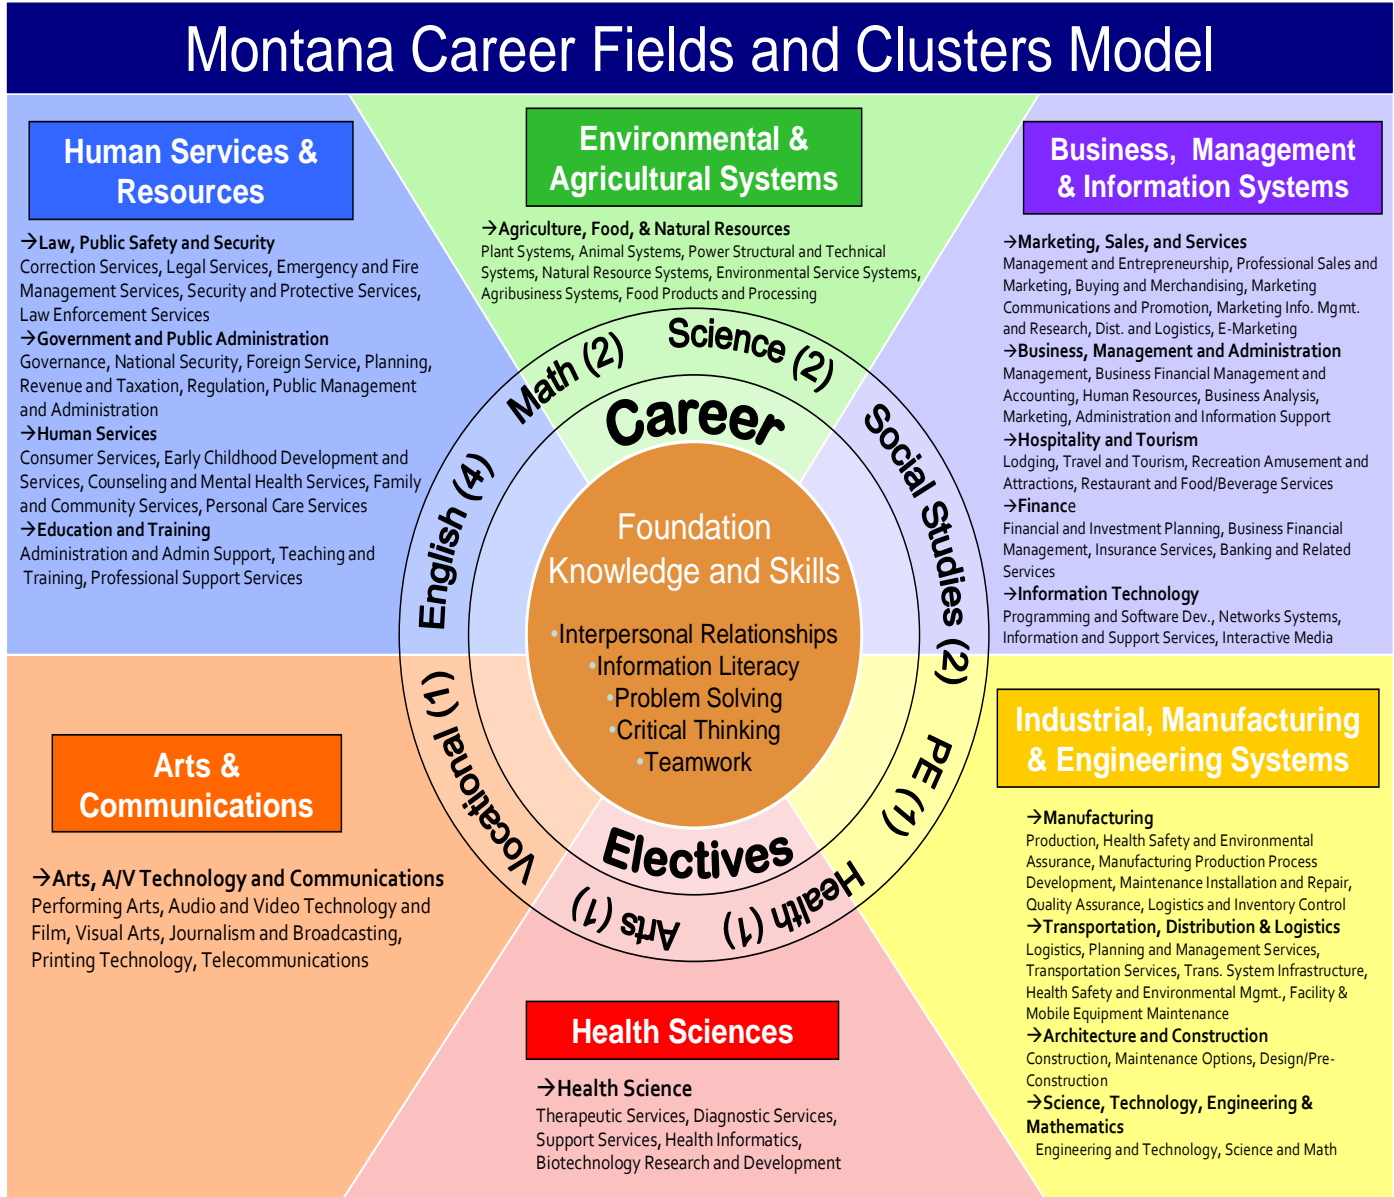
Montana Career Fields and Clusters Model

Human Services & Resources

→Law, Public Safety and Security
Correction Services, Legal Services, Emergency and Fire Management Services, Security and Protective Services, Law Enforcement Services
→Government and Public Administration
Governance, National Security, Foreign Service, Planning, Revenue and Taxation, Regulation, Public Management and Administration
→Human Services
Consumer Services, Early Childhood Development and Services, Counseling and Mental Health Services, Family and Community Services, Personal Care Services
→Education and Training
Administration and Admin Support, Teaching and Training, Professional Support Services

Environmental & Agricultural Systems

→Agriculture, Food, & Natural Resources
Plant Systems, Animal Systems, Power Structural and Technical Systems, Natural Resource Systems, Environmental Service Systems, Agribusiness Systems, Food Products and Processing

Business, Management & Information Systems

→Marketing, Sales, and Services
Management and Entrepreneurship, Professional Sales and Marketing, Buying and Merchandising, Marketing Communications and Promotion, Marketing Info. Mgmt. and Research, Dist. and Logistics, E-Marketing
→Business, Management and Administration
Management, Business Financial Management and Accounting, Human Resources, Business Analysis, Marketing, Administration and Information Support
→Hospitality and Tourism
Lodging, Travel and Tourism, Recreation Amusement and Attractions, Restaurant and Food/Beverage Services
→Finance
Financial and Investment Planning, Business Financial Management, Insurance Services, Banking and Related Services
→Information Technology
Programming and Software Dev., Networks Systems, Information and Support Services, Interactive Media

Math (2) Science (2) Social Studies (2) PE (1) Health (1) Arts (1) Vocational (1) English (4)

Career

Foundation Knowledge and Skills
•Interpersonal Relationships
•Information Literacy
•Problem Solving
•Critical Thinking
•Teamwork

Electives

Arts & Communications

→Arts, A/V Technology and Communications
Performing Arts, Audio and Video Technology and Film, Visual Arts, Journalism and Broadcasting, Printing Technology, Telecommunications

Industrial, Manufacturing & Engineering Systems

→Manufacturing
Production, Health Safety and Environmental Assurance, Manufacturing Production Process Development, Maintenance Installation and Repair, Quality Assurance, Logistics and Inventory Control
→Transportation, Distribution & Logistics
Logistics, Planning and Management Services, Transportation Services, Trans. System Infrastructure, Health Safety and Environmental Mgmt., Facility & Mobile Equipment Maintenance
→Architecture and Construction
Construction, Maintenance Options, Design/Pre-Construction
→Science, Technology, Engineering & Mathematics
Engineering and Technology, Science and Math

Health Sciences

→Health Science
Therapeutic Services, Diagnostic Services, Support Services, Health Informatics, Biotechnology Research and Development